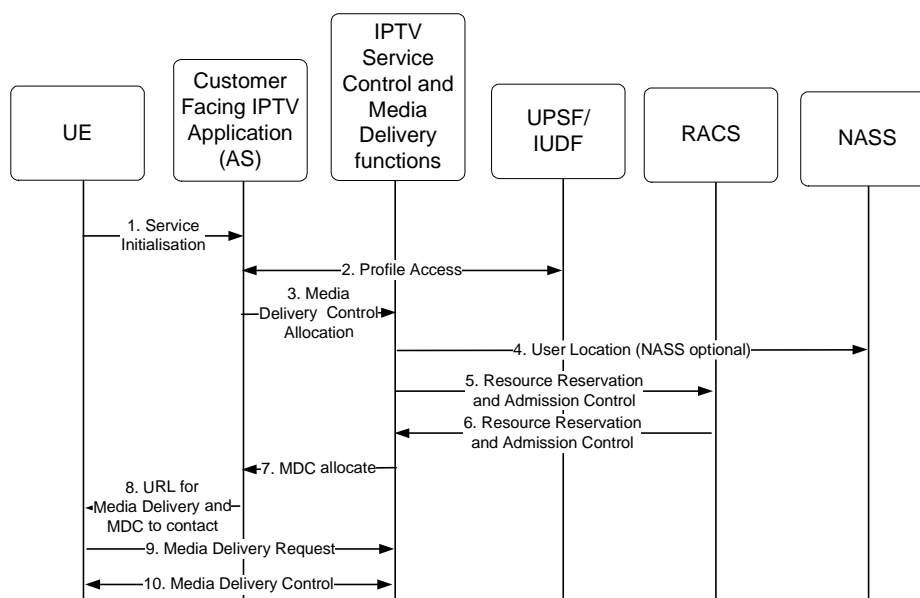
UE

Customer Facing IPTV Application (AS)

IPTV Service Control and Media Delivery functions

UPSF/ IUDF

RACS

NASS

1. Service Initialisation

2. Profile Access

3. Media Delivery Control Allocation

4. User Location (NASS optional)

5. Resource Reservation and Admission Control

6. Resource Reservation and Admission Control

7. MDC allocate

8. URL for Media Delivery and MDC to contact

9. Media Delivery Request

10. Media Delivery Control